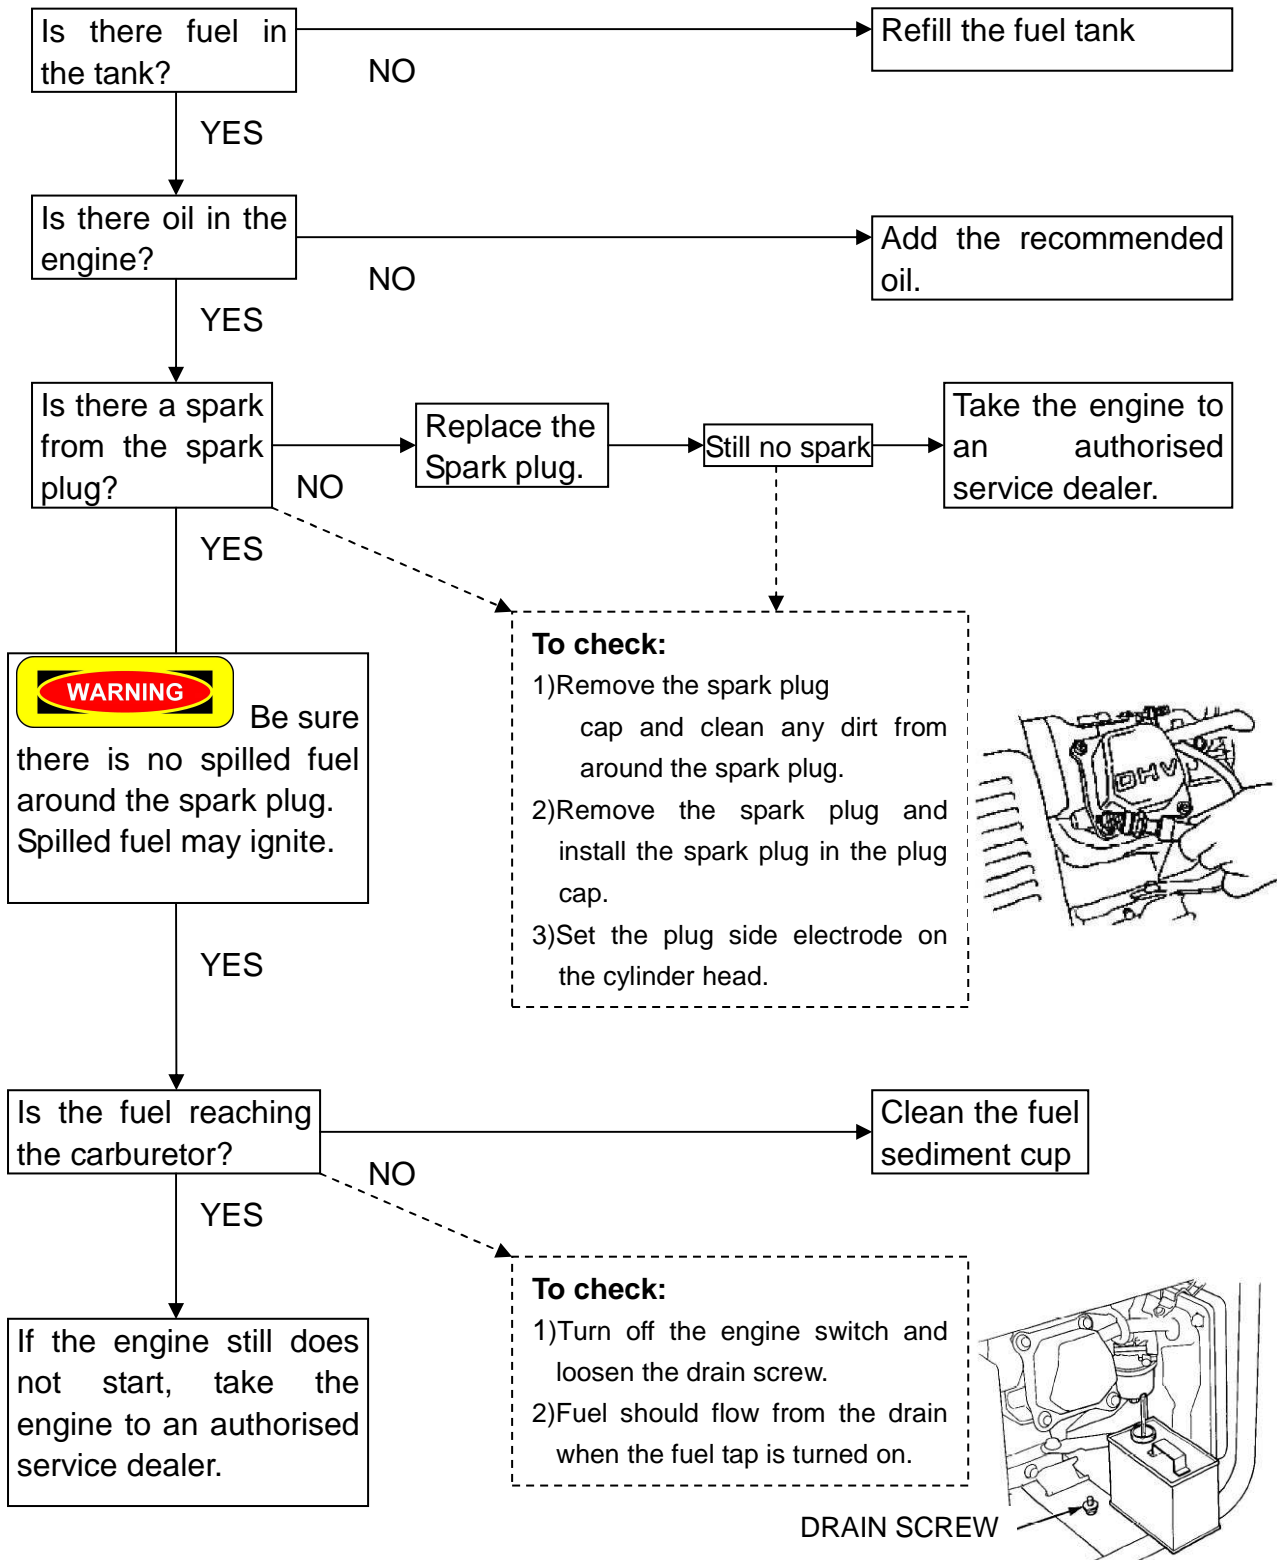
Is there fuel in the tank?

NO

Refill the fuel tank

YES

Is there oil in the engine?

NO

Add the recommended oil.

YES

Is there a spark from the spark plug?

NO

Replace the Spark plug.

Still no spark

Take the engine to an authorised service dealer.

YES

To check:
1)Remove the spark plug cap and clean any dirt from around the spark plug.
2)Remove the spark plug and install the spark plug in the plug cap.
3)Set the plug side electrode on the cylinder head.

OHV

WARNING Be sure there is no spilled fuel around the spark plug. Spilled fuel may ignite.

YES

Is the fuel reaching the carburetor?

NO

Clean the fuel sediment cup

YES

To check:
1)Turn off the engine switch and loosen the drain screw.
2)Fuel should flow from the drain when the fuel tap is turned on.

If the engine still does not start, take the engine to an authorised service dealer.

DRAIN SCREW